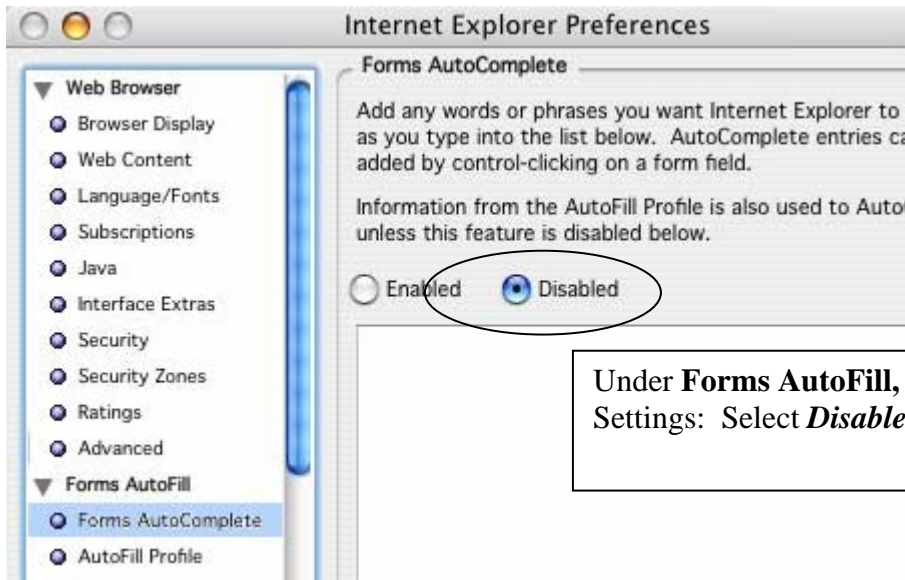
Internet Explorer Preferences

Web Browser
Browser Display
Web Content
Language/Fonts
Subscriptions
Java
Interface Extras
Security
Security Zones
Ratings
Advanced
Forms AutoFill
Forms AutoComplete
AutoFill Profile

Forms AutoComplete

Add any words or phrases you want Internet Explorer to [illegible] as you type into the list below. AutoComplete entries ca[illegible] added by control-clicking on a form field.

Information from the AutoFill Profile is also used to Auto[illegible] unless this feature is disabled below.

Enabled Disabled

Under **Forms AutoFill,** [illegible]
Settings: Select ***Disable***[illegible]